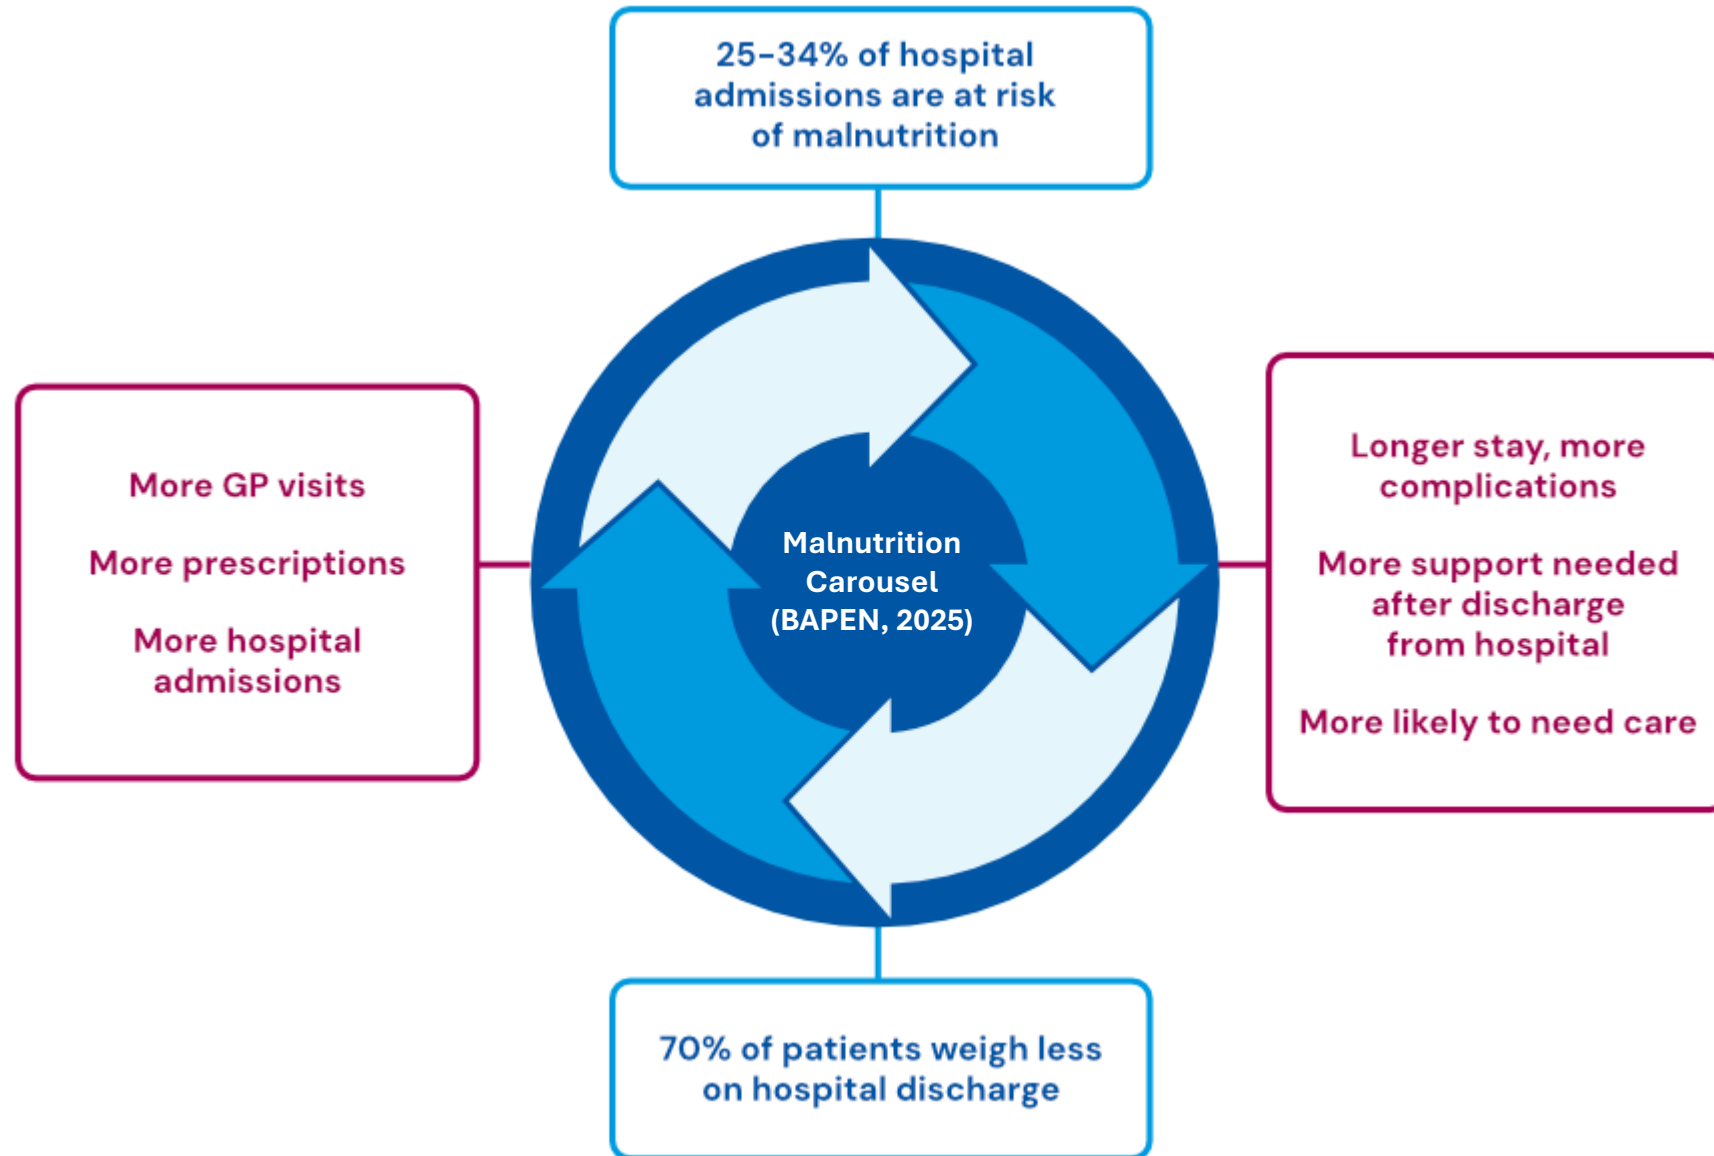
25–34% of hospital admissions are at risk of malnutrition

More GP visits

More prescriptions

More hospital admissions

Malnutrition Carousel (BAPEN, 2025)

Longer stay, more complications

More support needed after discharge from hospital

More likely to need care

70% of patients weigh less on hospital discharge